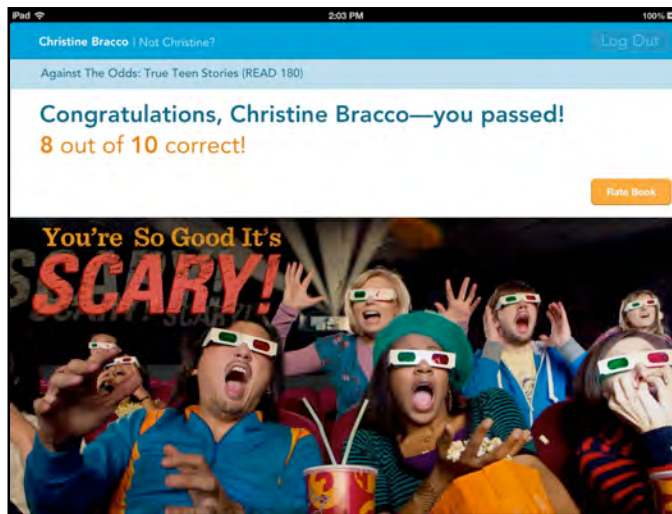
iPad 2:03 PM 100%

Christine Bracco | Not Christine?

Log Out

Against The Odds: True Teen Stories (READ 180)

Congratulations, Christine Bracco—you passed!

8 out of 10 correct!

Rate Book

You're So Good It's SCARY!